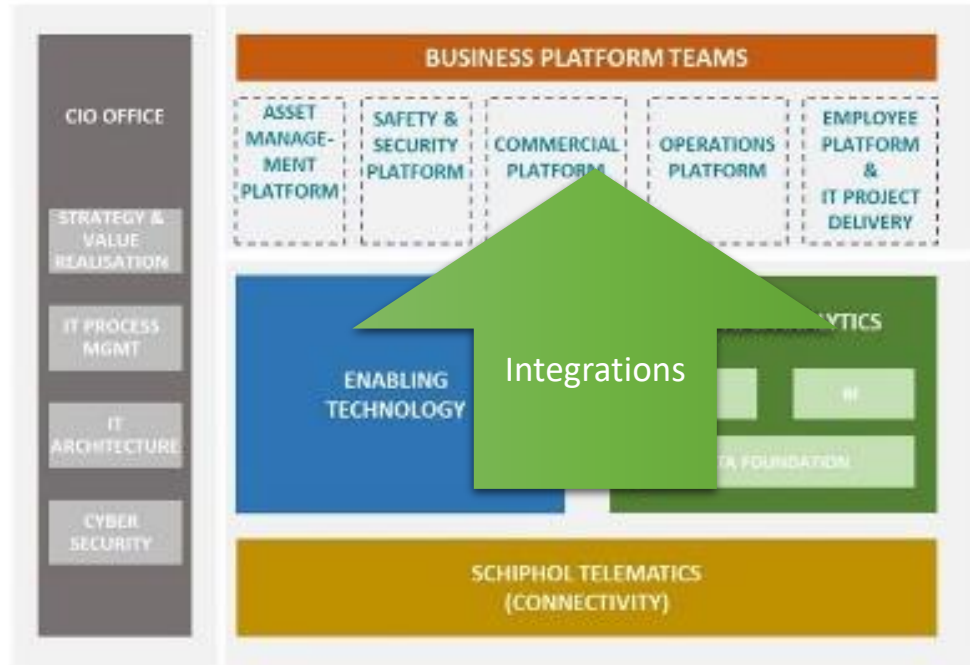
CIO OFFICE

STRATEGY & VALUE REALISATION

IT PROCESS MGMT

IT ARCHITECTURE

CYBER SECURITY

BUSINESS PLATFORM TEAMS

ASSET MANAGEMENT PLATFORM

SAFETY & SECURITY PLATFORM

COMMERCIAL PLATFORM

OPERATIONS PLATFORM

EMPLOYEE PLATFORM & IT PROJECT DELIVERY

ENABLING TECHNOLOGY

Integrations

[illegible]YTICS

BI

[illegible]TA FOUNDATION

SCHIPHOL TELEMATICS (CONNECTIVITY)